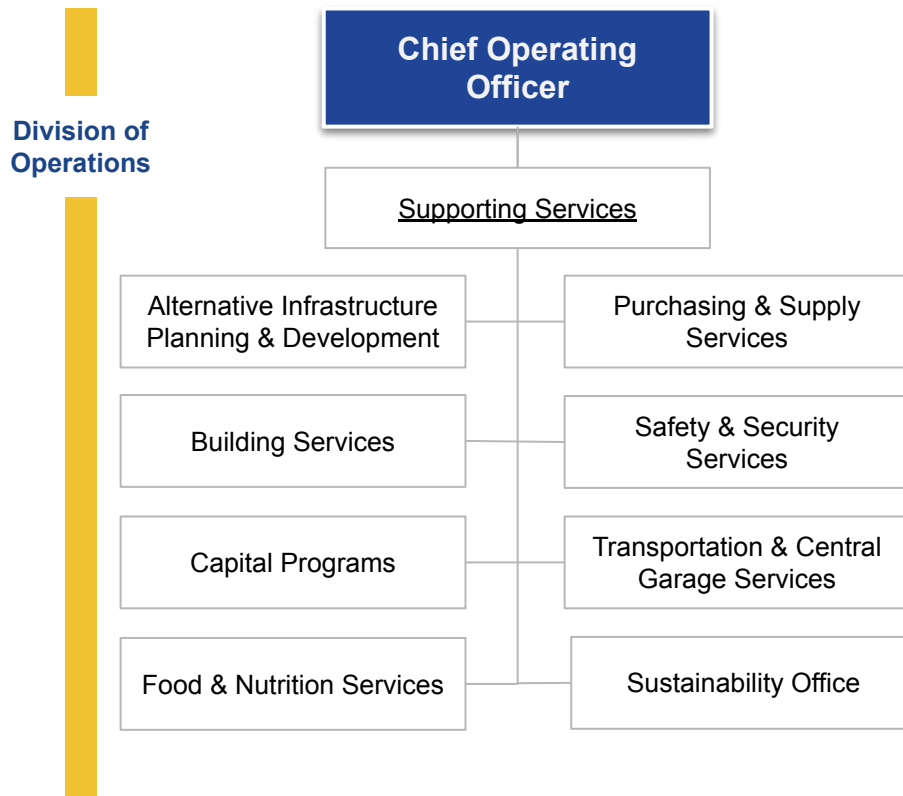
Division of Operations

Chief Operating Officer

Supporting Services

Alternative Infrastructure Planning & Development

Purchasing & Supply Services

Building Services

Safety & Security Services

Capital Programs

Transportation & Central Garage Services

Food & Nutrition Services

Sustainability Office